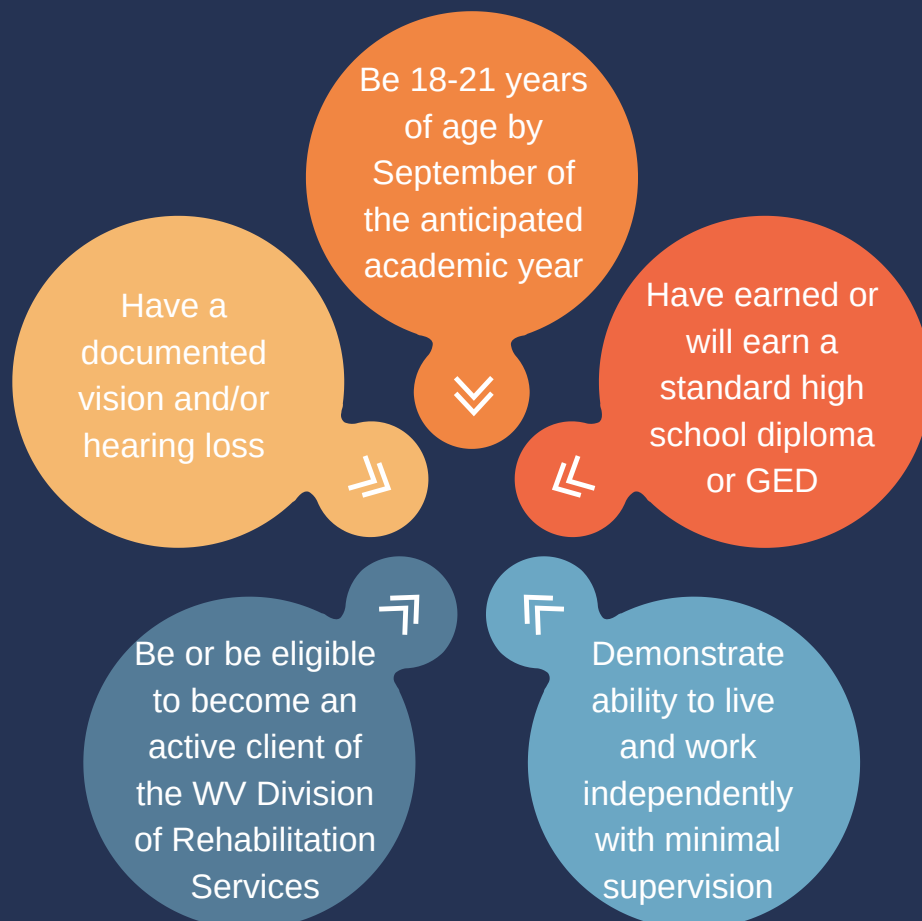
Be 18-21 years of age by September of the anticipated academic year

Have earned or will earn a standard high school diploma or GED

Demonstrate ability to live and work independently with minimal supervision

Be or be eligible to become an active client of the WV Division of Rehabilitation Services

Have a documented vision and/or hearing loss